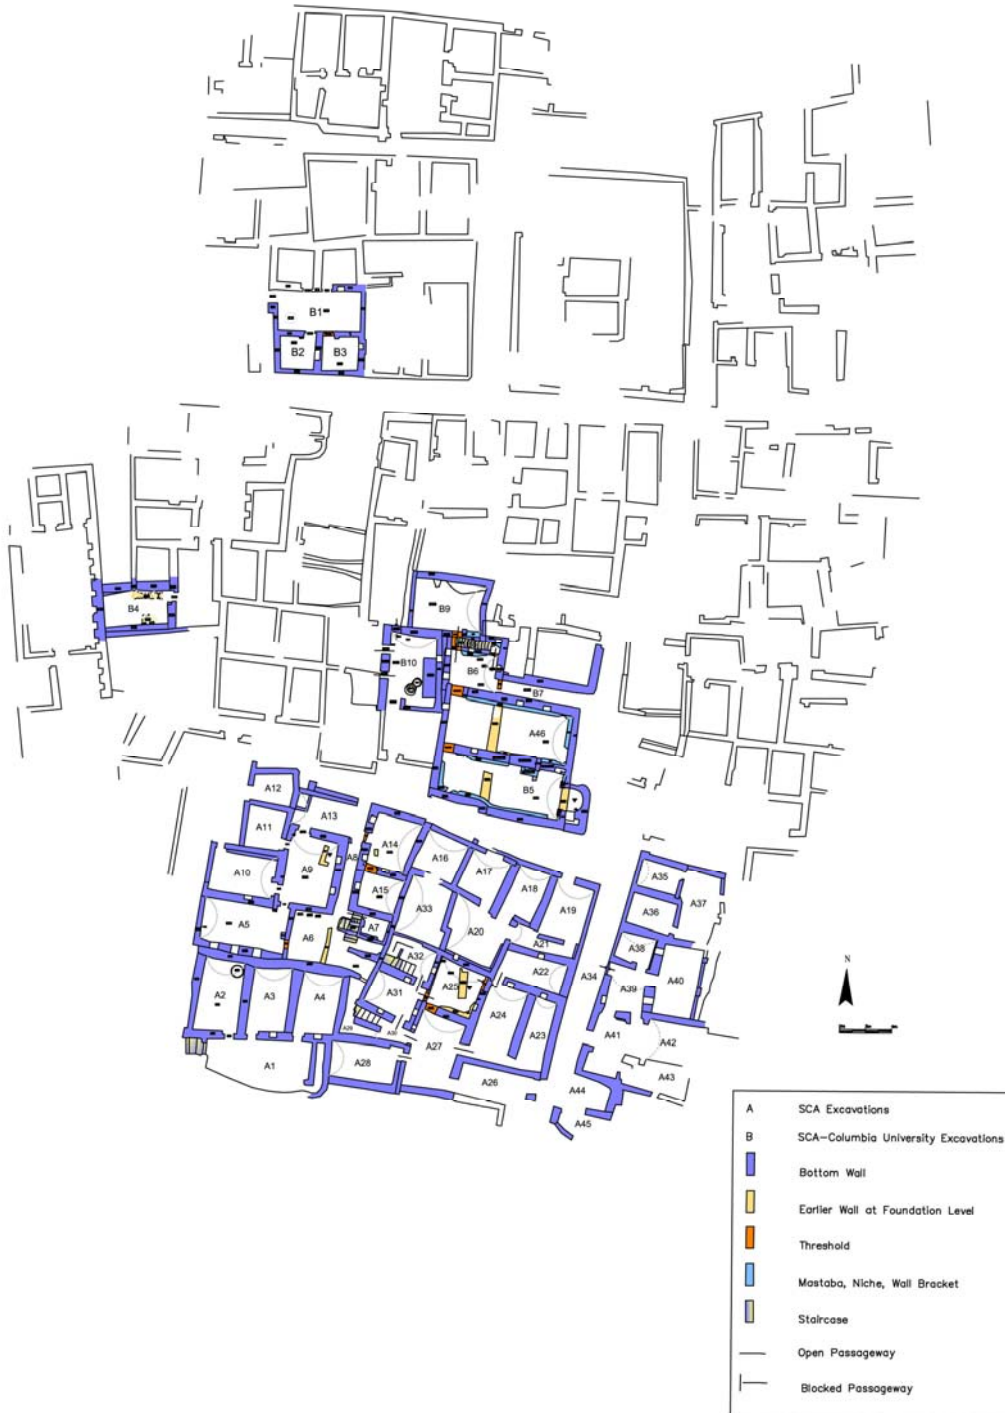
B1
B2
B3
B4
B9
B10
B6
B7
A46
B5
A12
A13
A11
A14
A16
A17
A10
A9
A8
A15
A18
A19
A33
A5
A6
A7
A20
A21
A32
A22
A34
A2
A3
A4
A31
A25
A24
A23
A29
A30
A27
A1
A28
A26
A35
A37
A36
A38
A40
A39
A41
A42
A43
A44
A45
N

A SCA Excavations
B SCA-Columbia University Excavations
Bottom Wall
Earlier Wall at Foundation Level
Threshold
Mastaba, Niche, Wall Bracket
Staircase
Open Passageway
Blocked Passageway